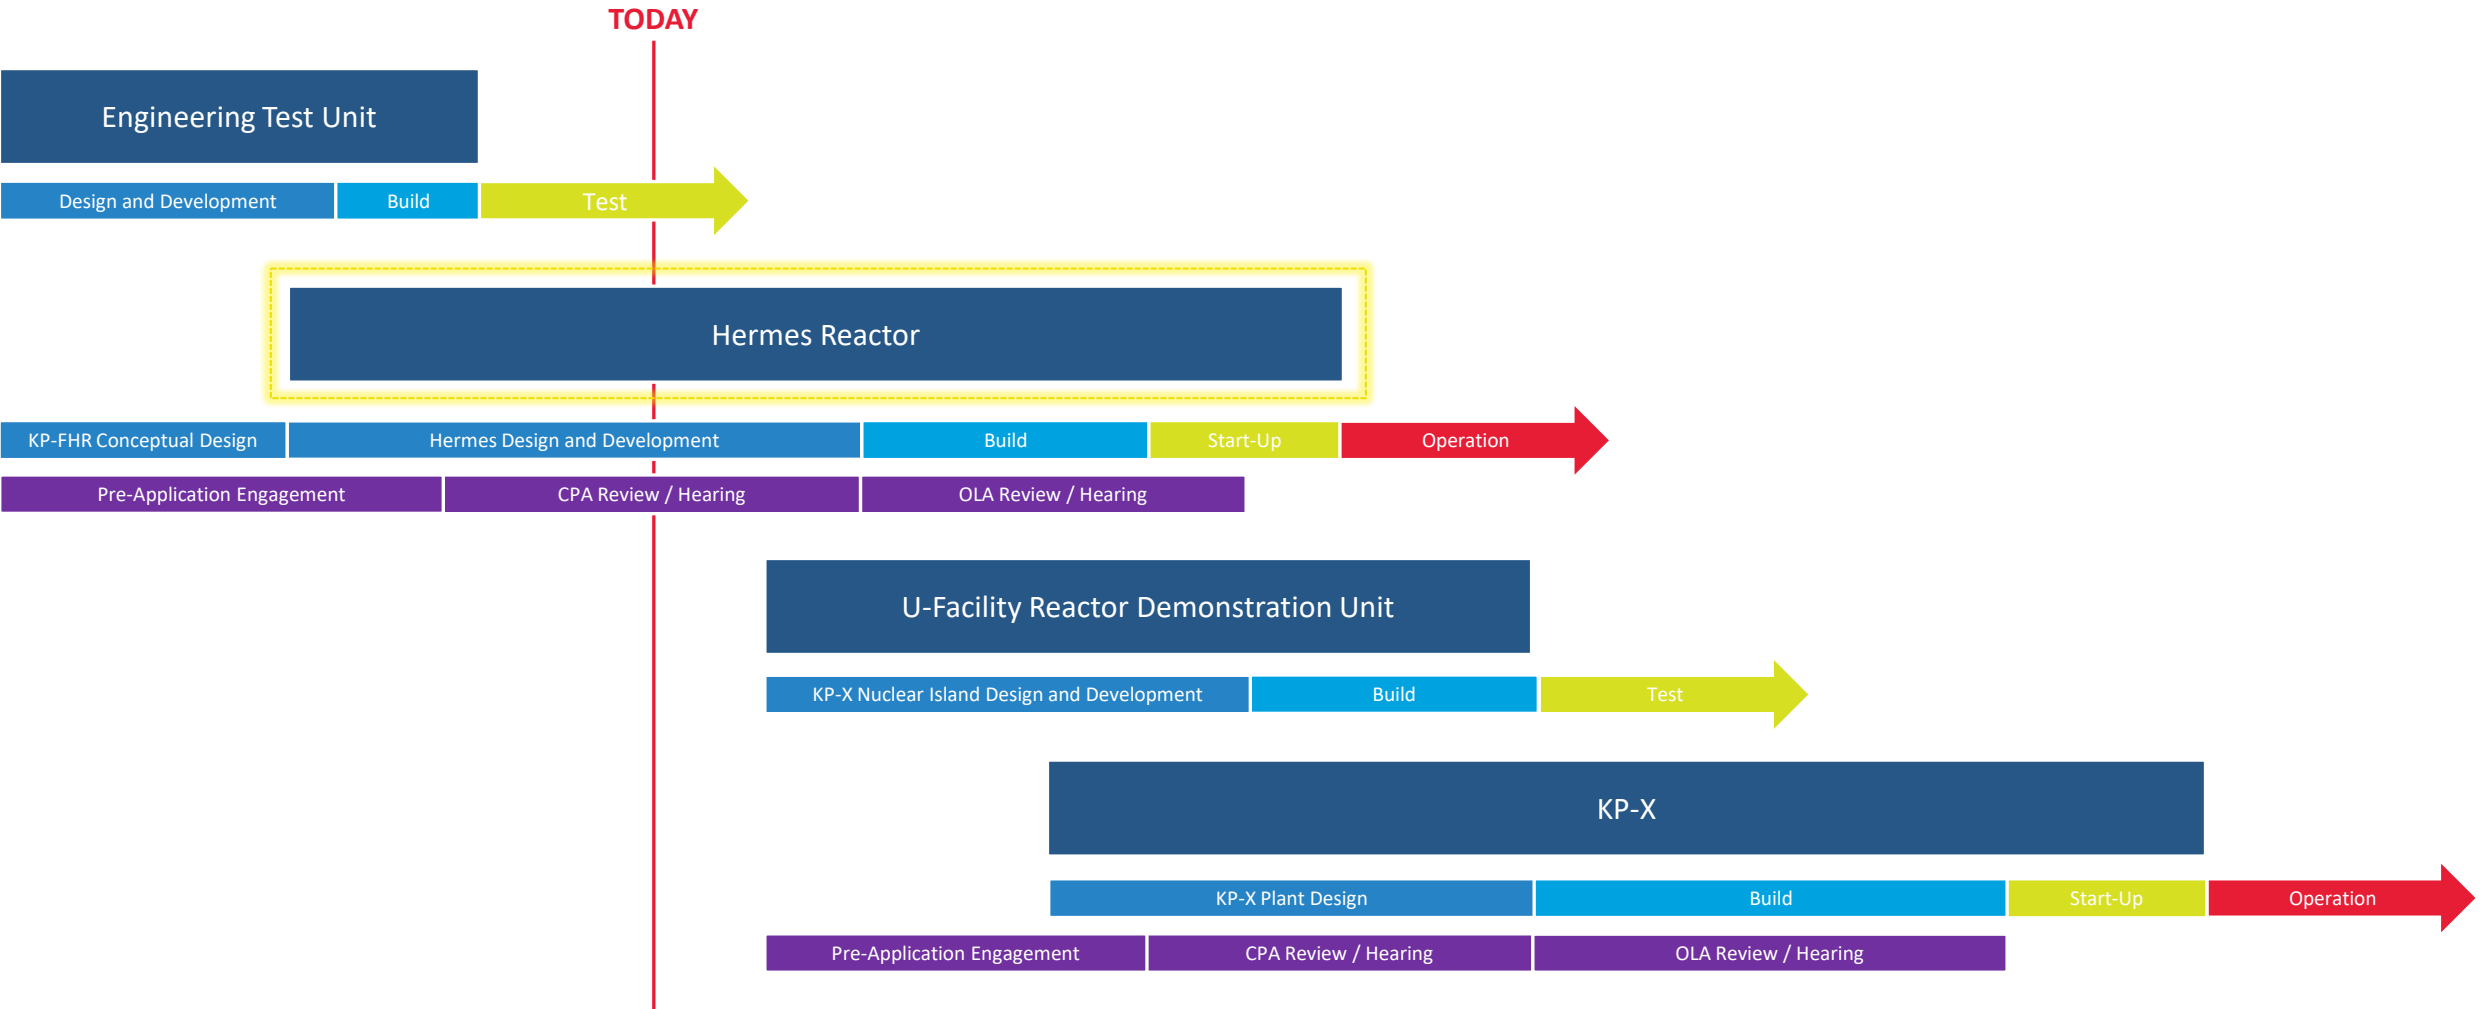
TODAY

Engineering Test Unit

Design and Development | Build | Test

Hermes Reactor

KP-FHR Conceptual Design | Hermes Design and Development | Build | Start-Up | Operation

Pre-Application Engagement | CPA Review / Hearing | OLA Review / Hearing

U-Facility Reactor Demonstration Unit

KP-X Nuclear Island Design and Development | Build | Test

KP-X

KP-X Plant Design | Build | Start-Up | Operation

Pre-Application Engagement | CPA Review / Hearing | OLA Review / Hearing